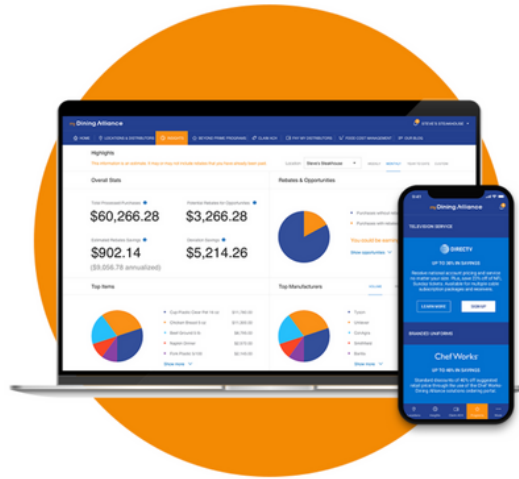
my Dining Alliance

HOME

LOCATIONS & DISTRIBUTION

INSIGHTS

BEYOND PRIME PROGRAMS

CLAIM ADD

PAY BY DISTRIBUTION

FOOD COST MANAGEMENT

MY BLOG

STEVE'S STEAKHOUSE

Highlights

This information is an estimate. It may or may not include rebates that you have already been paid.

Steve's Steakhouse

Overall Stats

Total Processed Purchases

$60,266.28

Potential Rebates for Opportunities

$3,266.28

Estimated Rebates Earnings

$902.14

($9,056.78 annualized)

Donation Savings

$5,214.26

Rebates & Opportunities

Show opportunities

Top Items

Show more

Top Manufacturers

Tyson

Unilever

Conagra

Smithfield

Barilla

Show more

my Dining Alliance

TELEVISION SERVICE

DIRECTV

UP TO 40% IN SAVINGS

LEARN MORE

SIGN UP

BRANDED UNIFORMS

ChefWorks

UP TO 40% IN SAVINGS